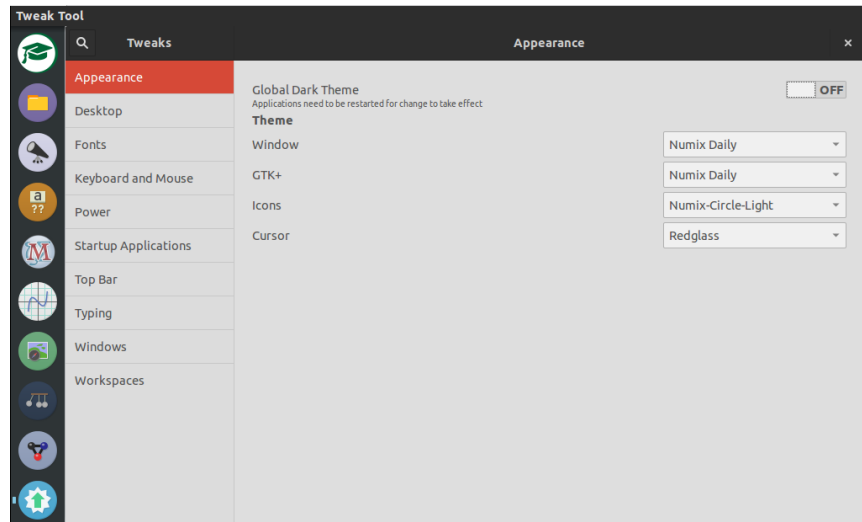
Tweak Tool

Tweaks

Appearance

Appearance
Desktop
Fonts
Keyboard and Mouse
Power
Startup Applications
Top Bar
Typing
Windows
Workspaces

Global Dark Theme
Applications need to be restarted for change to take effect
OFF

Theme

| | |
|---|---|
| Window | Numix Daily |
| GTK+ | Numix Daily |
| Icons | Numix-Circle-Light |
| Cursor | Redglass |

a
??
M